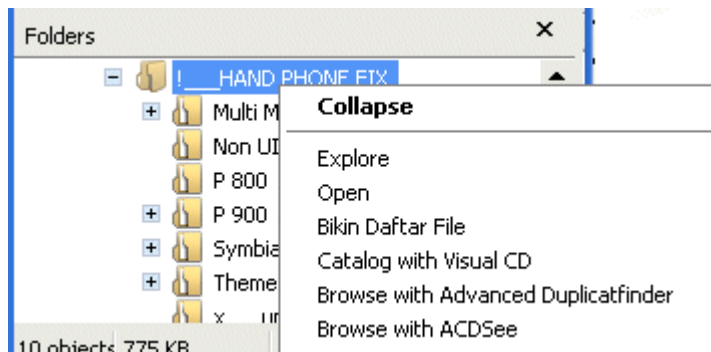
Folders ×

!___HAND PHONE FIX
Multi M
Non UI
P 800
P 900
Symbia
Theme
X___UI

Collapse
Explore
Open
Bikin Daftar File
Catalog with Visual CD
Browse with Advanced Duplicatfinder
Browse with ACDSee

10 objects 775 KB